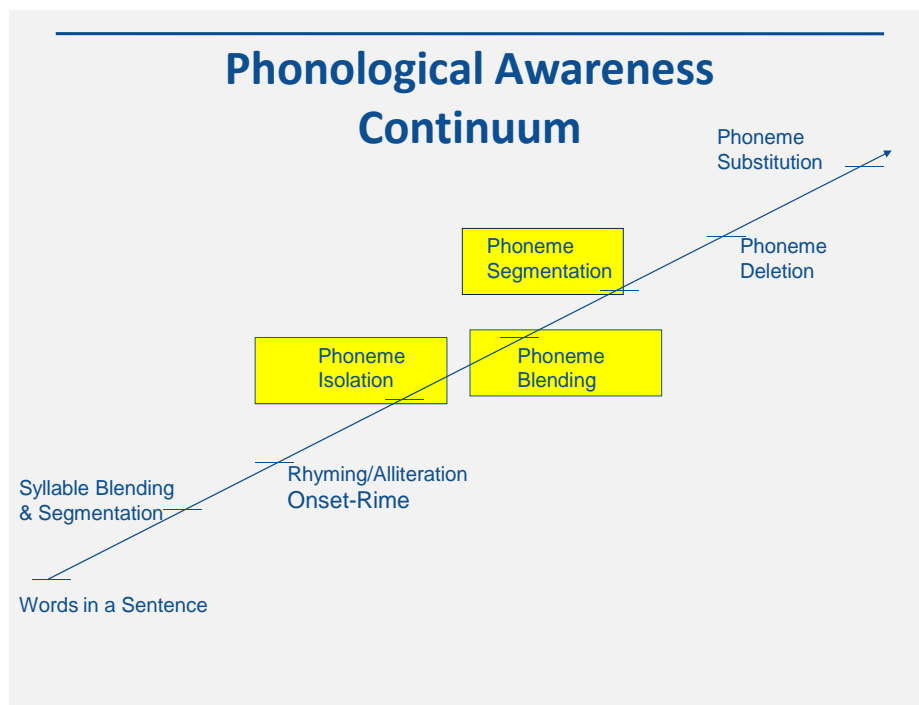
Phonological Awareness Continuum

Phoneme Substitution

Phoneme Segmentation

Phoneme Deletion

Phoneme Isolation

Phoneme Blending

Rhyming/Alliteration
Onset-Rime

Syllable Blending & Segmentation

Words in a Sentence